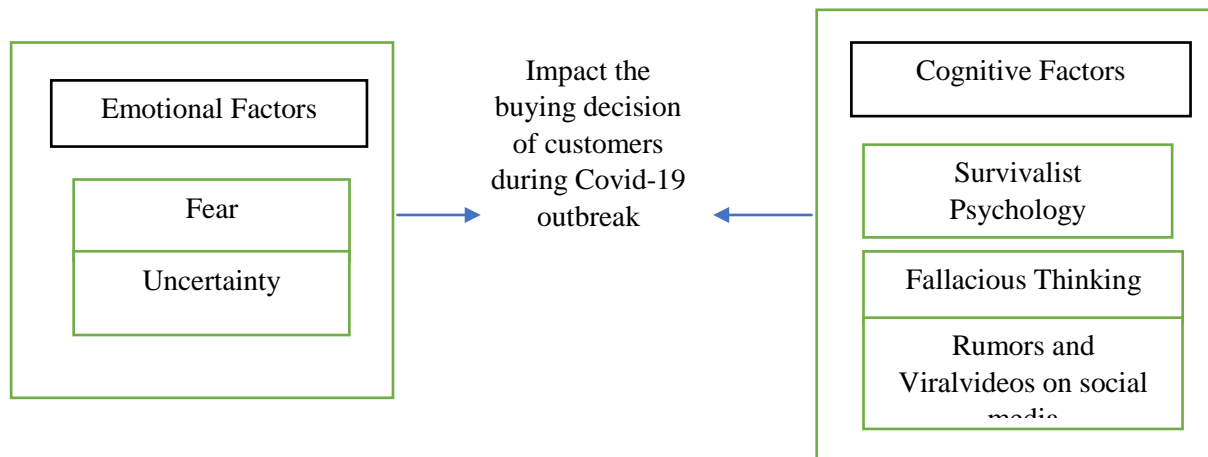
Emotional Factors

Fear

Uncertainty

Impact the buying decision of customers during Covid-19 outbreak

Cognitive Factors

Survivalist Psychology

Fallacious Thinking

Rumors and Viralvideos on social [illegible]